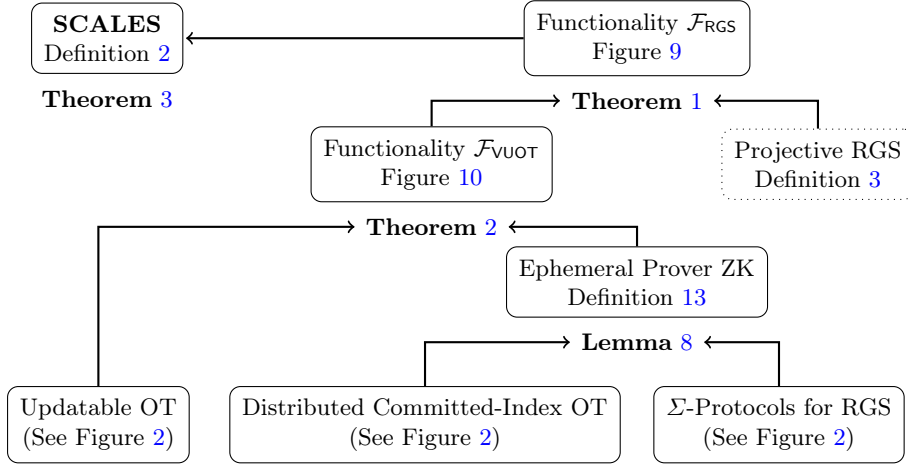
SCALES
Definition 2

Functionality $\mathcal{F}_{\mathsf{RGS}}$
Figure 9

Theorem 3

Theorem 1

Functionality $\mathcal{F}_{\mathsf{VUOT}}$
Figure 10

Projective RGS
Definition 3

Theorem 2

Ephemeral Prover ZK
Definition 13

Lemma 8

Updatable OT
(See Figure 2)

Distributed Committed-Index OT
(See Figure 2)

$\Sigma$-Protocols for RGS
(See Figure 2)